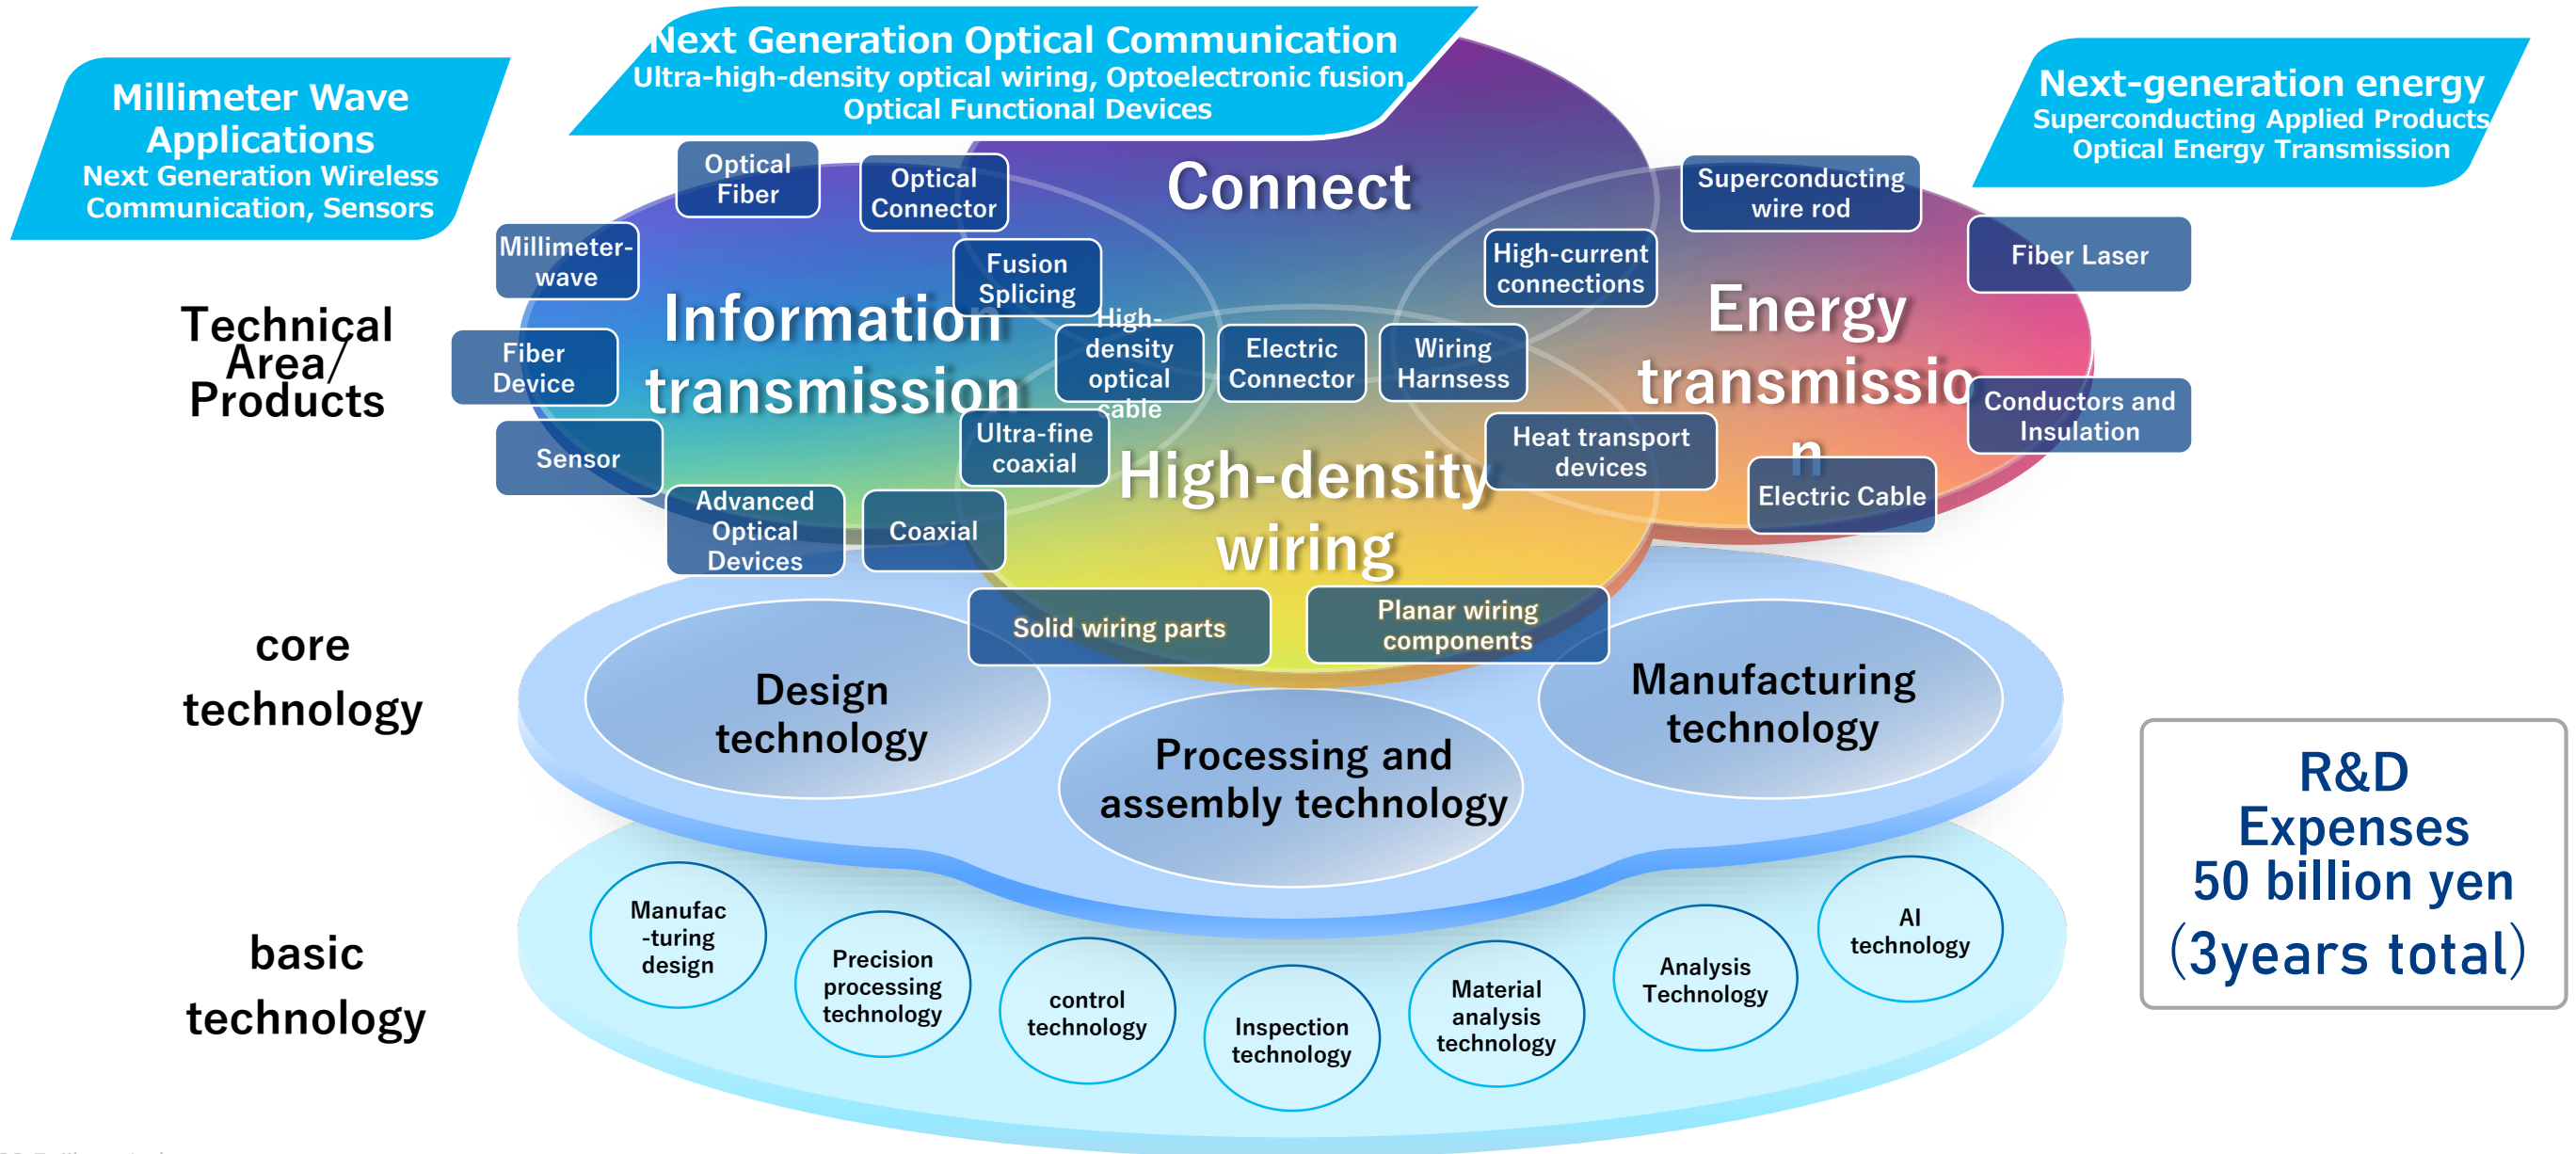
Millimeter Wave Applications
Next Generation Wireless Communication, Sensors

Next Generation Optical Communication
Ultra-high-density optical wiring, Optoelectronic fusion
Optical Functional Devices

Next-generation energy
Superconducting Applied Products
Optical Energy Transmission

Technical Area/ Products

Optical Fiber

Optical Connector

Connect

Superconducting wire rod

Fiber Laser

Millimeter-wave

Fusion Splicing

High-current connections

Information transmission

Energy transmission

Fiber Device

High-density optical cable

Electric Connector

Wiring Harnsess

Conductors and Insulation

Sensor

Ultra-fine coaxial

Heat transport devices

High-density wiring

Electric Cable

Advanced Optical Devices

Coaxial

Solid wiring parts

Planar wiring components

core technology

Design technology

Processing and assembly technology

Manufacturing technology

R&D Expenses 50 billion yen (3years total)

basic technology

Manufac-turing design

Precision processing technology

control technology

Inspection technology

Material analysis technology

Analysis Technology

AI technology